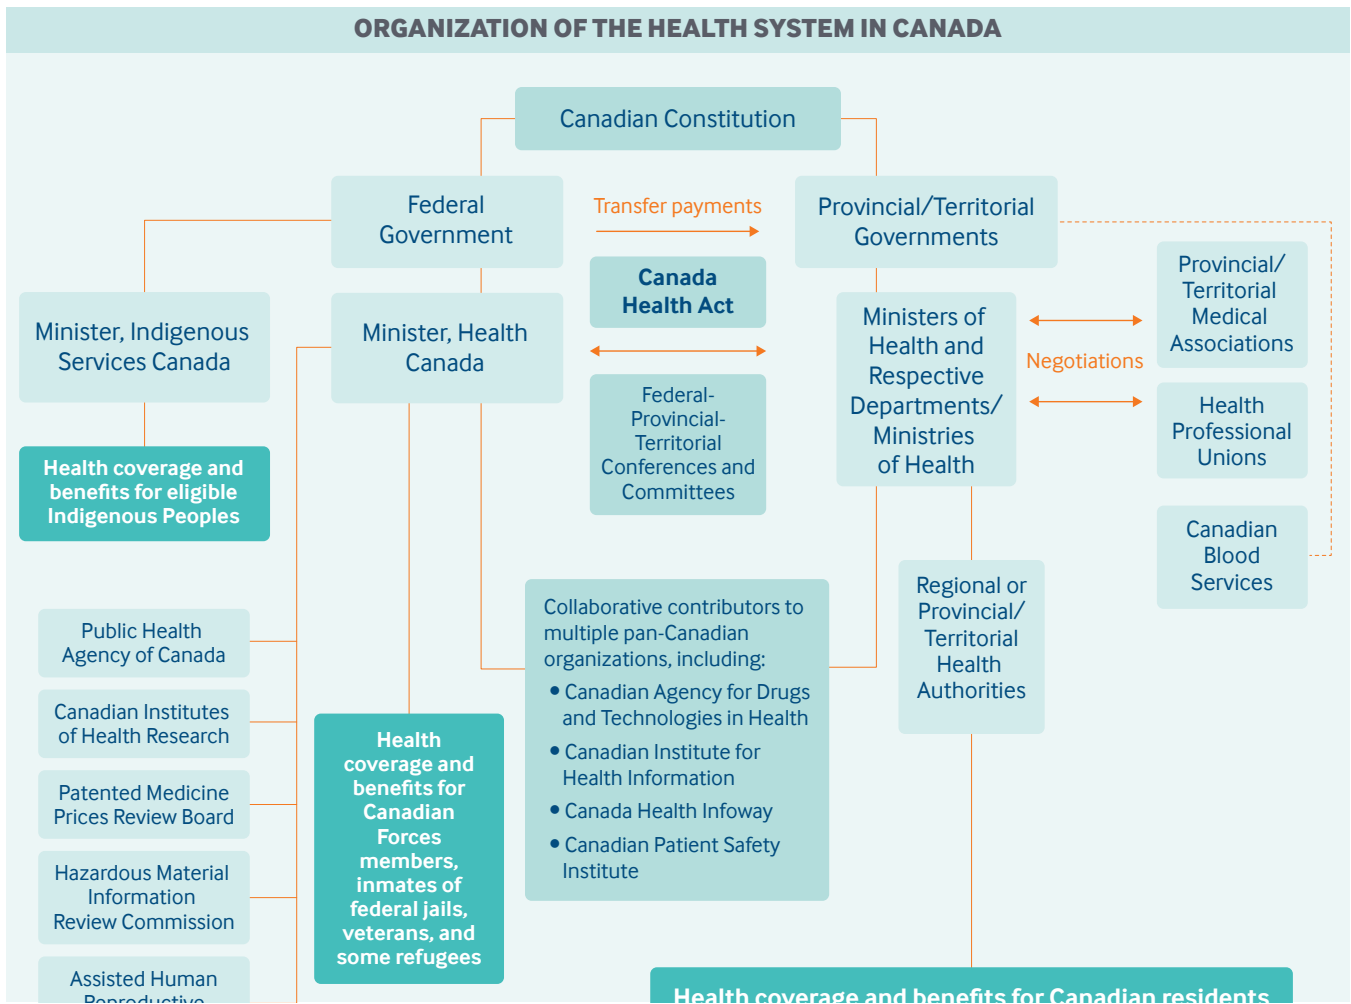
ORGANIZATION OF THE HEALTH SYSTEM IN CANADA

Canadian Constitution

Federal Government

Transfer payments

Provincial/Territorial Governments

Canada Health Act

Minister, Indigenous Services Canada

Minister, Health Canada

Ministers of Health and Respective Departments/ Ministries of Health

Provincial/ Territorial Medical Associations

Negotiations

Health Professional Unions

Canadian Blood Services

Federal-Provincial-Territorial Conferences and Committees

Health coverage and benefits for eligible Indigenous Peoples

Public Health Agency of Canada

Canadian Institutes of Health Research

Patented Medicine Prices Review Board

Hazardous Material Information Review Commission

Assisted Human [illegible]

Health coverage and benefits for Canadian Forces members, inmates of federal jails, veterans, and some refugees

Collaborative contributors to multiple pan-Canadian organizations, including:
• Canadian Agency for Drugs and Technologies in Health
• Canadian Institute for Health Information
• Canada Health Infoway
• Canadian Patient Safety Institute

Regional or Provincial/ Territorial Health Authorities

Health coverage and benefits for Canadian residents